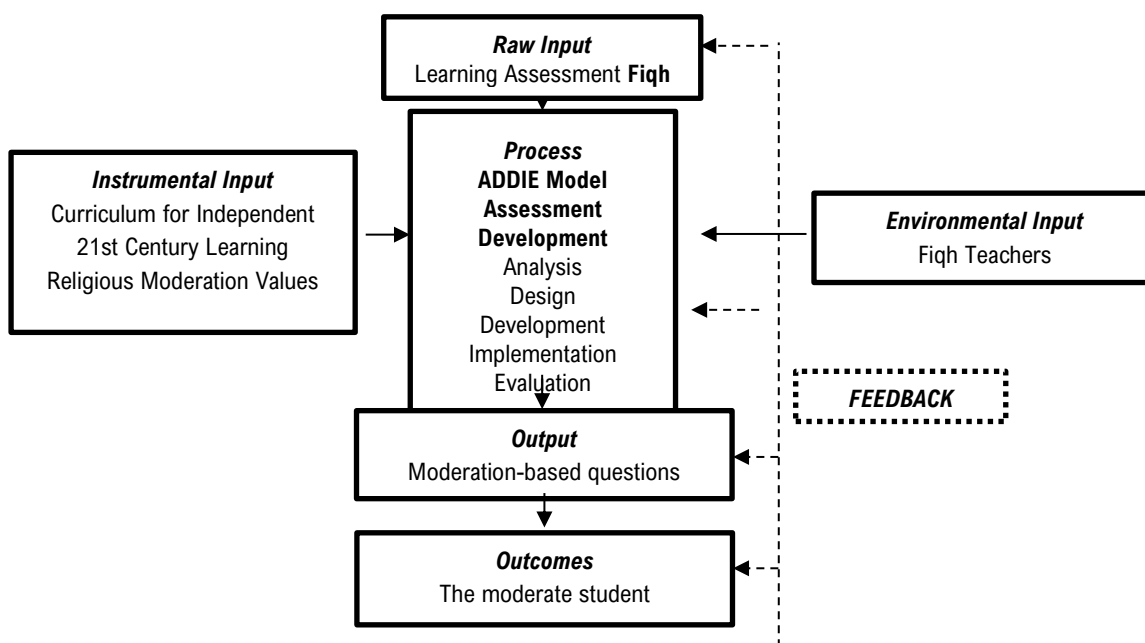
*Raw Input*
Learning Assessment **Fiqh**

*Instrumental Input*
Curriculum for Independent
21st Century Learning
Religious Moderation Values

*Process*
**ADDIE Model**
**Assessment**
**Development**
Analysis
Design
Development
Implementation
Evaluation

*Environmental Input*
Fiqh Teachers

*FEEDBACK*

*Output*
Moderation-based questions

*Outcomes*
The moderate student